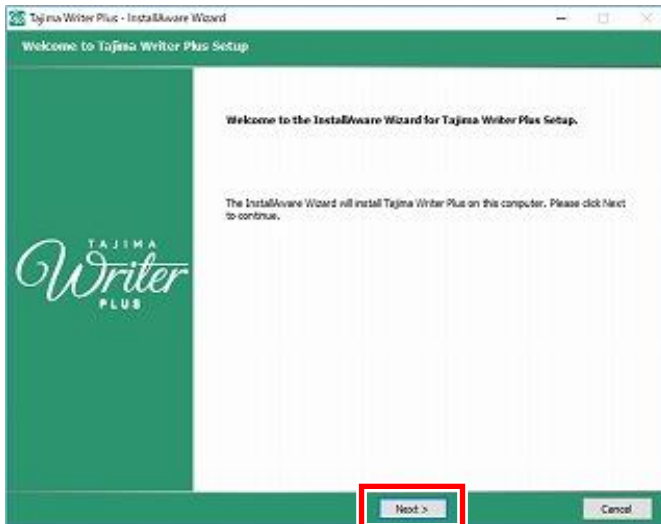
Tajima Writer Plus - InstallAware Wizard

Welcome to Tajima Writer Plus Setup

TAJIMA
Writer
PLUS

Welcome to the InstallAware Wizard for Tajima Writer Plus Setup.

The InstallAware Wizard will install Tajima Writer Plus on this computer. Please click Next to continue.

Next >

Cancel